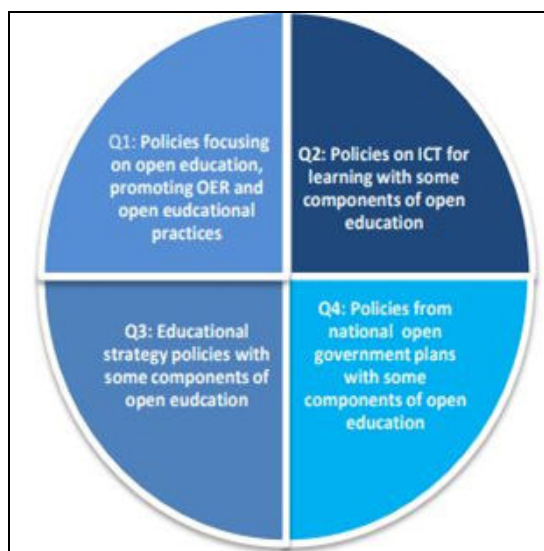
Q1: Policies focusing on open education, promoting OER and open eudcational practices

Q2: Policies on ICT for learning with some components of open education

Q3: Educational strategy policies with some components of open eudcation

Q4: Policies from national open government plans with some components of open education